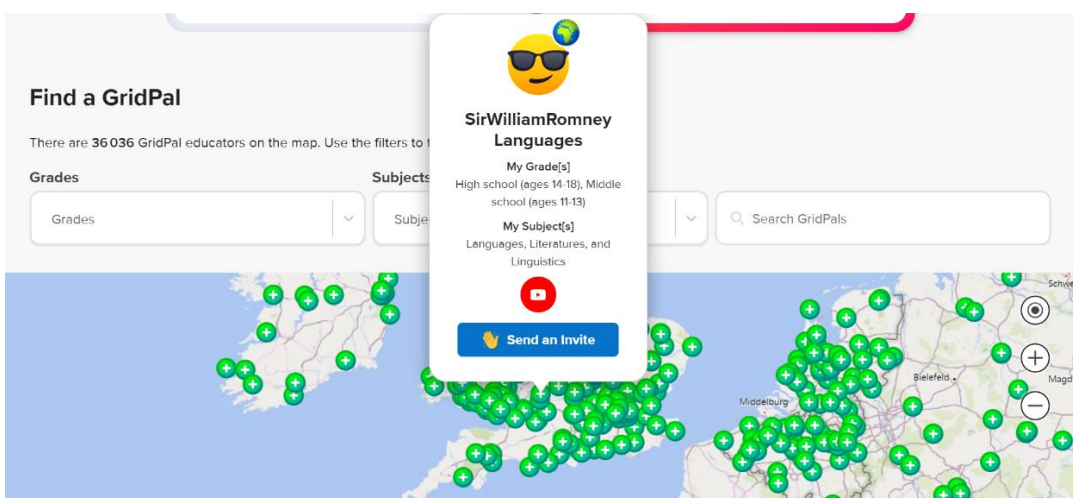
Find a GridPal

There are 36 036 GridPal educators on the map. Use the filters to f

Grades

Grades

Subjects

Subje

Search GridPals

SirWilliamRomney Languages

My Grade[s]

High school (ages 14-18), Middle school (ages 11-13)

My Subject[s]

Languages, Literatures, and Linguistics

Send an Invite

Bielefeld

Middelburg

Schwe

Magd